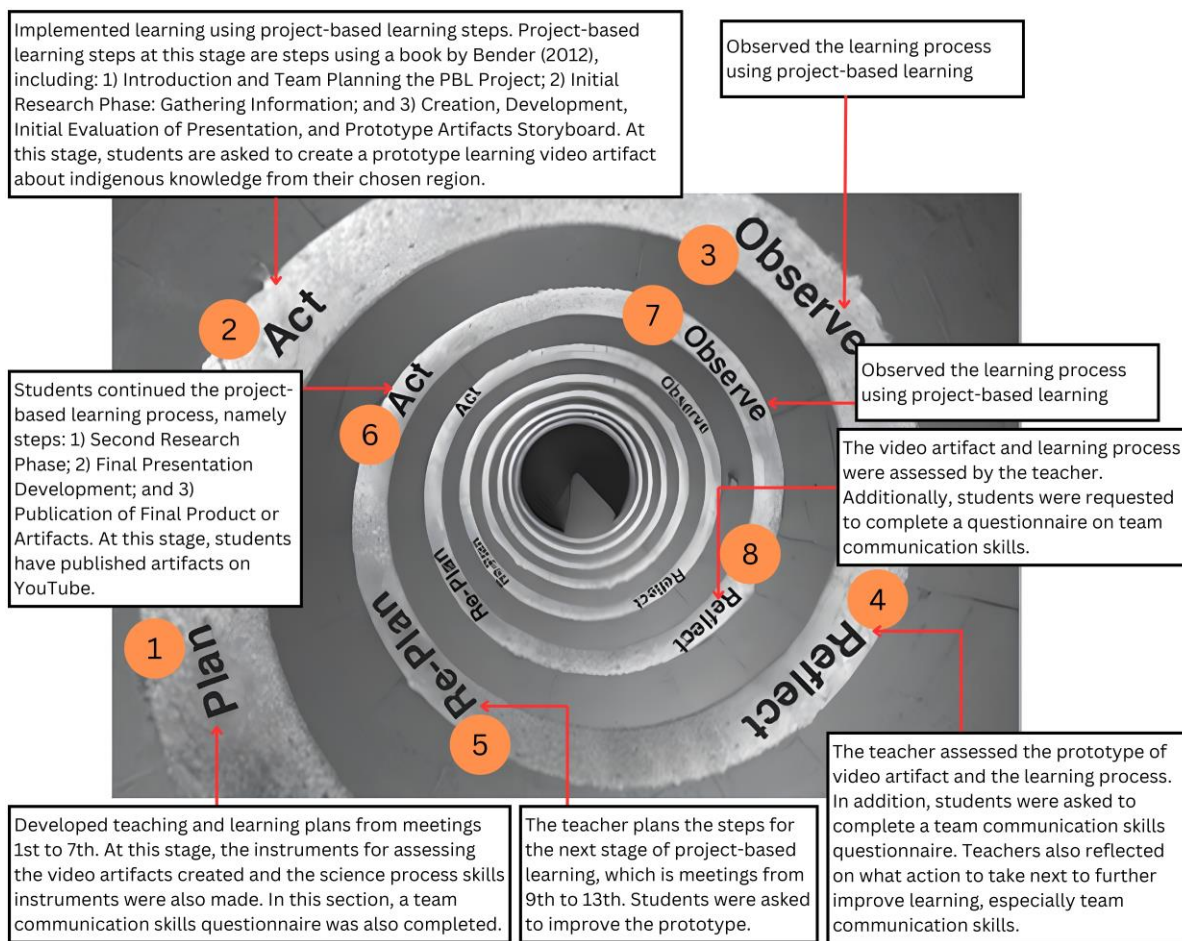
Implemented learning using project-based learning steps. Project-based learning steps at this stage are steps using a book by Bender (2012), including: 1) Introduction and Team Planning the PBL Project; 2) Initial Research Phase: Gathering Information; and 3) Creation, Development, Initial Evaluation of Presentation, and Prototype Artifacts Storyboard. At this stage, students are asked to create a prototype learning video artifact about indigenous knowledge from their chosen region.

Observed the learning process using project-based learning

3 Observe

2 Act

7 Observe

Observed the learning process using project-based learning

Students continued the project-based learning process, namely steps: 1) Second Research Phase; 2) Final Presentation Development; and 3) Publication of Final Product or Artifacts. At this stage, students have published artifacts on YouTube.

6 Act

Act

Observe

The video artifact and learning process were assessed by the teacher. Additionally, students were requested to complete a questionnaire on team communication skills.

Re-plan

Re-Plan

Reflect

8 Reflect

4 Reflect

1 Plan

5 Re-Plan

The teacher assessed the prototype of video artifact and the learning process. In addition, students were asked to complete a team communication skills questionnaire. Teachers also reflected on what action to take next to further improve learning, especially team communication skills.

Developed teaching and learning plans from meetings 1st to 7th. At this stage, the instruments for assessing the video artifacts created and the science process skills instruments were also made. In this section, a team communication skills questionnaire was also completed.

The teacher plans the steps for the next stage of project-based learning, which is meetings from 9th to 13th. Students were asked to improve the prototype.